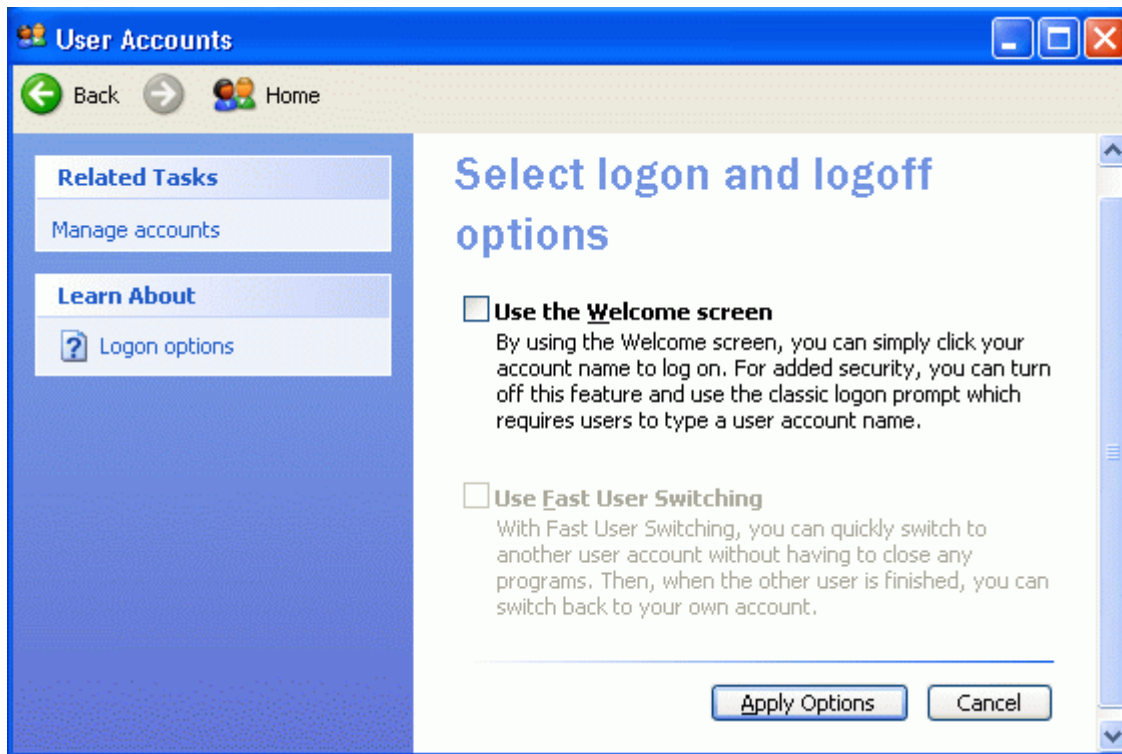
User Accounts

Back Home

Related Tasks

Manage accounts

Learn About

Logon options

Select logon and logoff options

Use the Welcome screen

By using the Welcome screen, you can simply click your account name to log on. For added security, you can turn off this feature and use the classic logon prompt which requires users to type a user account name.

Use Fast User Switching

With Fast User Switching, you can quickly switch to another user account without having to close any programs. Then, when the other user is finished, you can switch back to your own account.

Apply Options Cancel